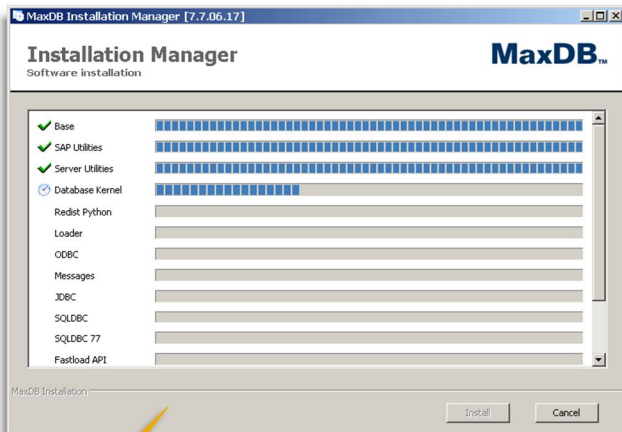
MaxDB Installation Manager [7.7.06.17]

Installation Manager
Software installation

MaxDB™

Base
SAP Utilities
Server Utilities
Database Kernel
Redist Python
Loader
ODBC
Messages
JDBC
SQLDBC
SQLDBC 77
Fastload API

MaxDB Installation

Install
Cancel